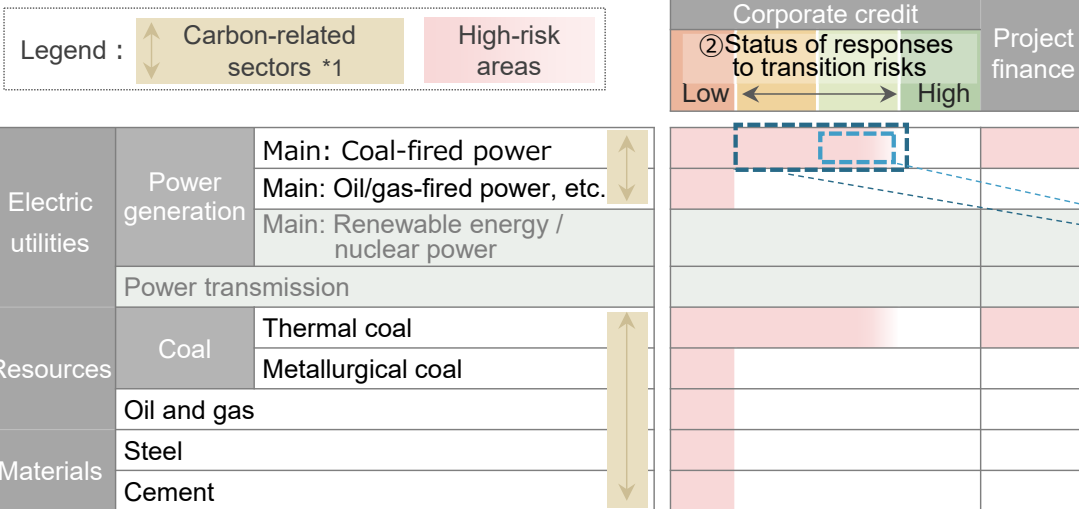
Legend： Carbon-related sectors *1 High-risk areas

| | | | Corporate credit ②Status of responses to transition risks Low ⟷ High | Project finance |
|---|---|---|---|---|
| Electric utilities | Power generation | Main: Coal-fired power | | |
| | | Main: Oil/gas-fired power, etc. | | |
| | | Main: Renewable energy / nuclear power | | |
| | Power transmission | | | |
| Resources | Coal | Thermal coal | | |
| | | Metallurgical coal | | |
| | Oil and gas | | | |
| Materials | Steel | | | |
| | Cement | | | |